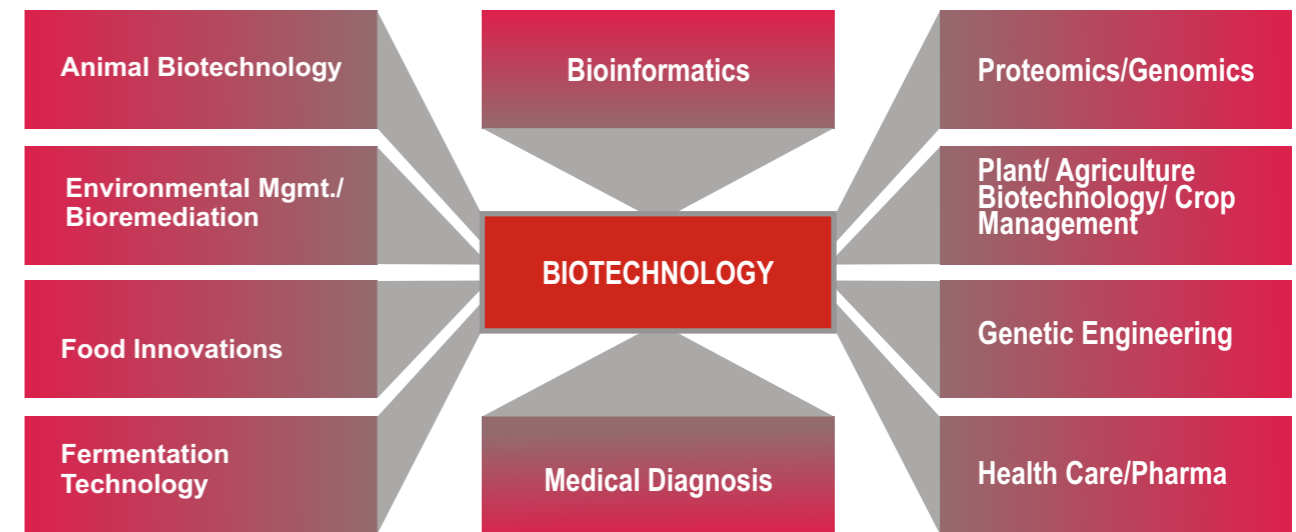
Animal Biotechnology

Bioinformatics

Proteomics/Genomics

Environmental Mgmt./ Bioremediation

Plant/ Agriculture Biotechnology/ Crop Management

BIOTECHNOLOGY

Food Innovations

Genetic Engineering

Fermentation Technology

Medical Diagnosis

Health Care/Pharma